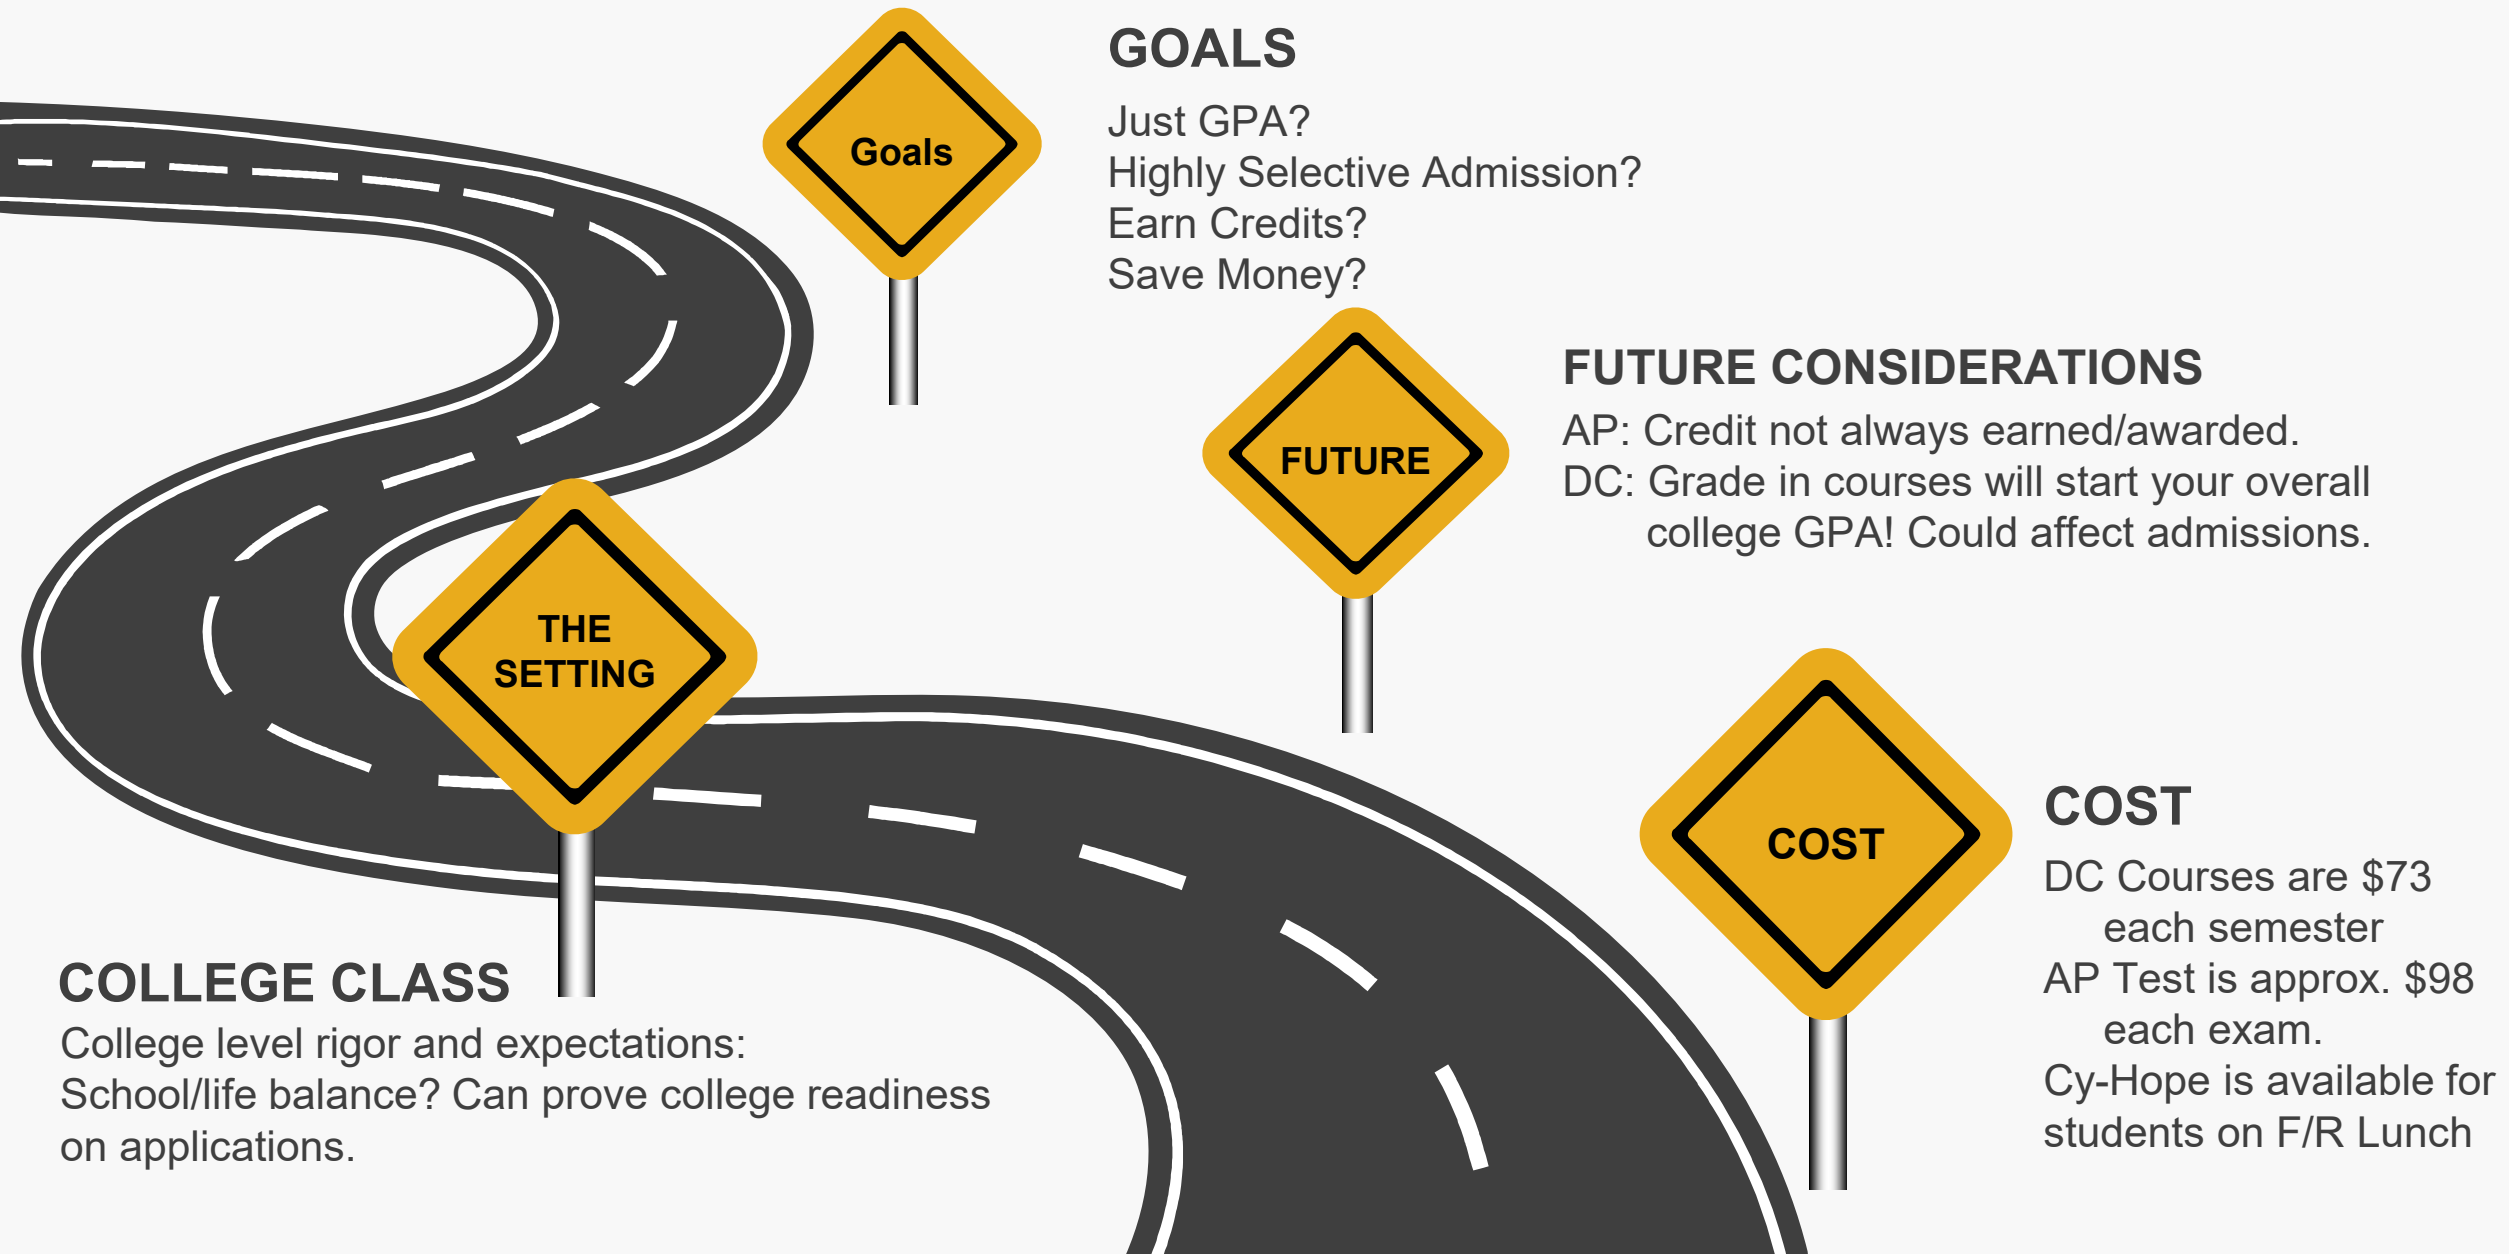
Goals

GOALS

Just GPA?
Highly Selective Admission?
Earn Credits?
Save Money?

FUTURE

FUTURE CONSIDERATIONS

AP: Credit not always earned/awarded.
DC: Grade in courses will start your overall college GPA! Could affect admissions.

THE SETTING

COLLEGE CLASS

College level rigor and expectations:
School/life balance? Can prove college readiness on applications.

COST

COST

DC Courses are $73 each semester
AP Test is approx. $98 each exam.
Cy-Hope is available for students on F/R Lunch